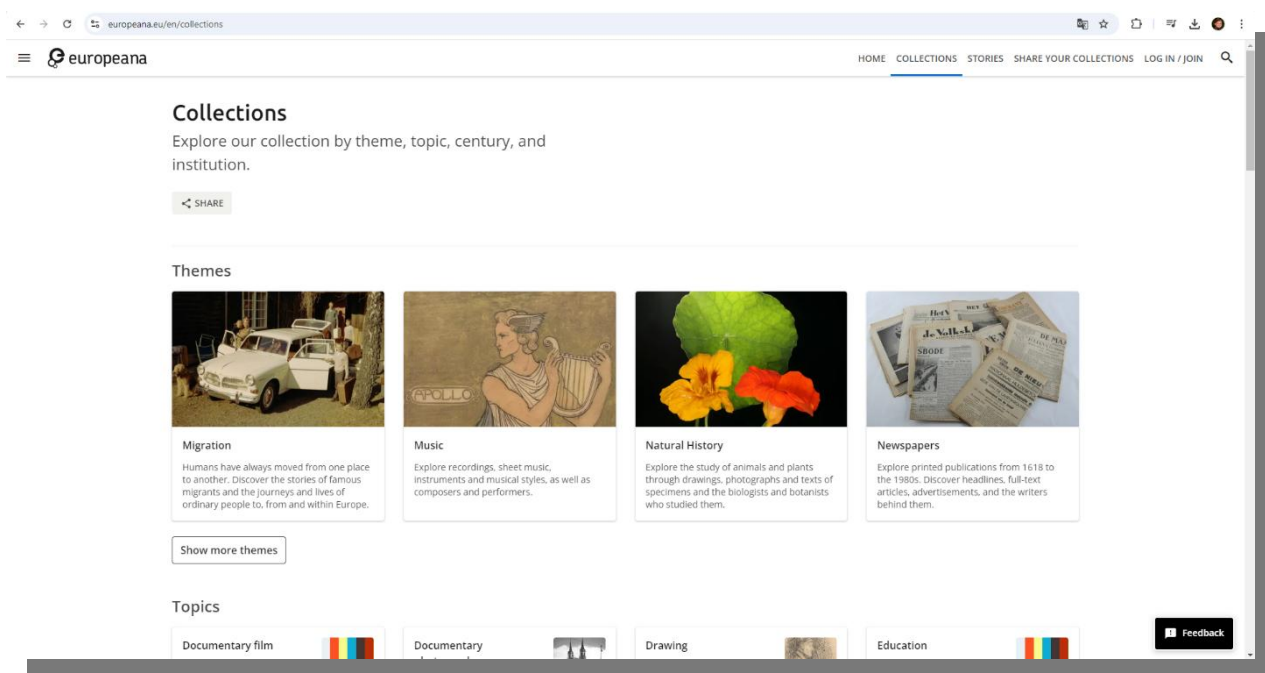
europeana.eu/en/collections

europeana

HOME COLLECTIONS STORIES SHARE YOUR COLLECTIONS LOG IN / JOIN

Collections

Explore our collection by theme, topic, century, and institution.

SHARE

Themes

APOLLO

Migration

Humans have always moved from one place to another. Discover the stories of famous migrants and the journeys and lives of ordinary people to, from and within Europe.

Music

Explore recordings, sheet music, instruments and musical styles, as well as composers and performers.

Natural History

Explore the study of animals and plants through drawings, photographs and texts of specimens and the biologists and botanists who studied them.

Newspapers

Explore printed publications from 1618 to the 1980s. Discover headlines, full-text articles, advertisements, and the writers behind them.

Show more themes

Topics

Documentary film

Documentary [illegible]

Drawing

Education

Feedback